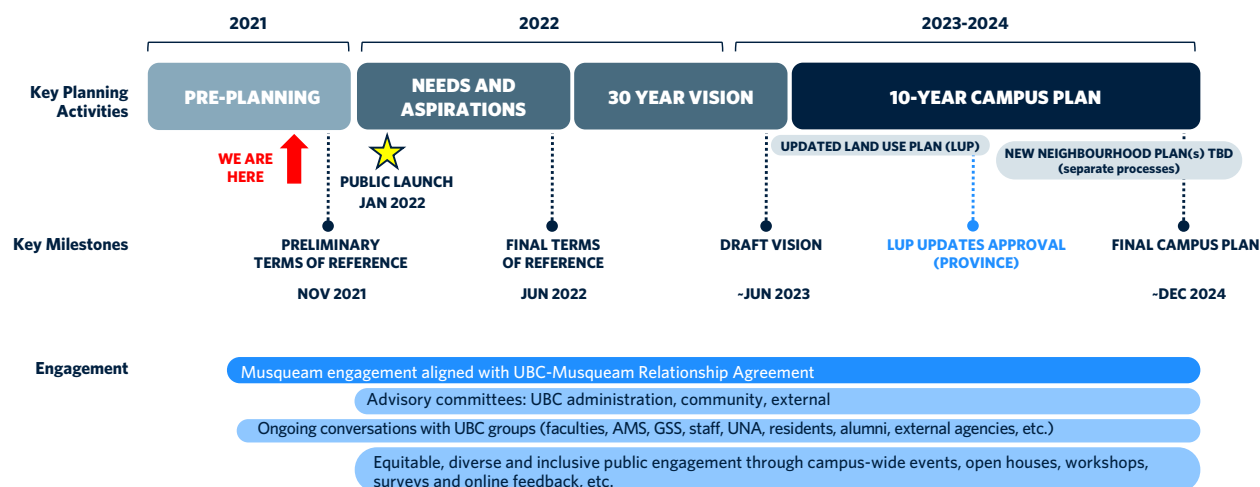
2021

2022

2023-2024

Key Planning Activities

PRE-PLANNING

NEEDS AND ASPIRATIONS

30 YEAR VISION

10-YEAR CAMPUS PLAN

UPDATED LAND USE PLAN (LUP)

NEW NEIGHBOURHOOD PLAN(s) TBD (separate processes)

WE ARE HERE

PUBLIC LAUNCH JAN 2022

Key Milestones

PRELIMINARY TERMS OF REFERENCE

NOV 2021

FINAL TERMS OF REFERENCE

JUN 2022

DRAFT VISION

~JUN 2023

LUP UPDATES APPROVAL (PROVINCE)

FINAL CAMPUS PLAN

~DEC 2024

Engagement

Musqueam engagement aligned with UBC-Musqueam Relationship Agreement

Advisory committees: UBC administration, community, external

Ongoing conversations with UBC groups (faculties, AMS, GSS, staff, UNA, residents, alumni, external agencies, etc.)

Equitable, diverse and inclusive public engagement through campus-wide events, open houses, workshops, surveys and online feedback, etc.